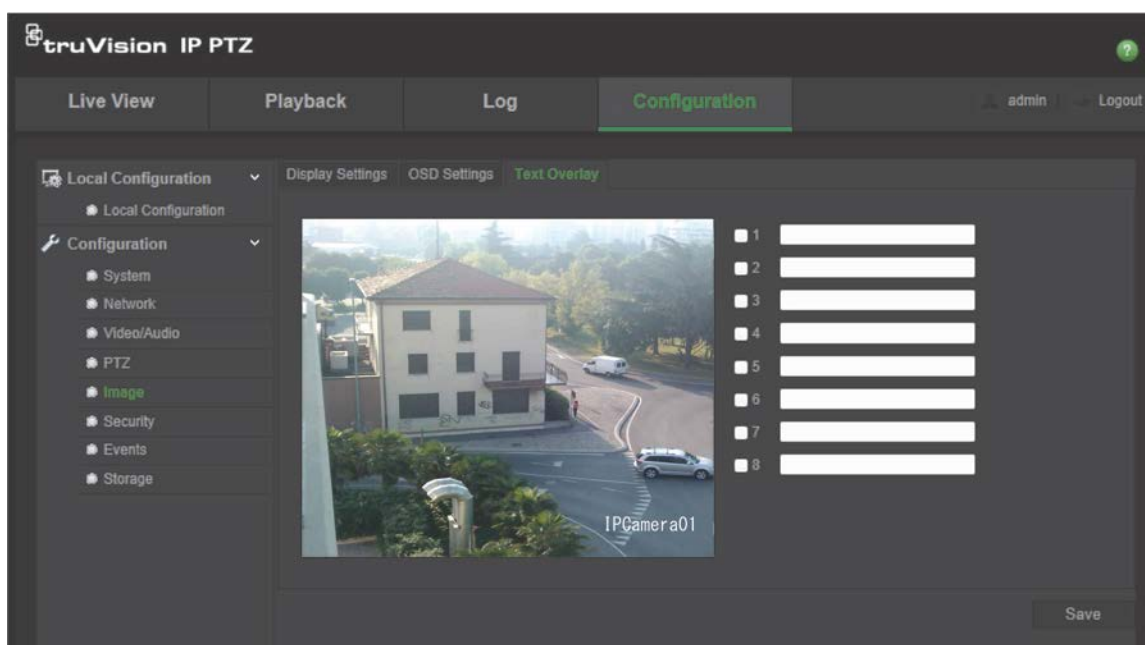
truVision IP PTZ

?

Live View
Playback
Log
Configuration
admin
Logout

Local Configuration
Local Configuration
Configuration
System
Network
Video/Audio
PTZ
Image
Security
Events
Storage

Display Settings
OSD Settings
Text Overlay

IPCamera01

1
2
3
4
5
6
7
8

Save